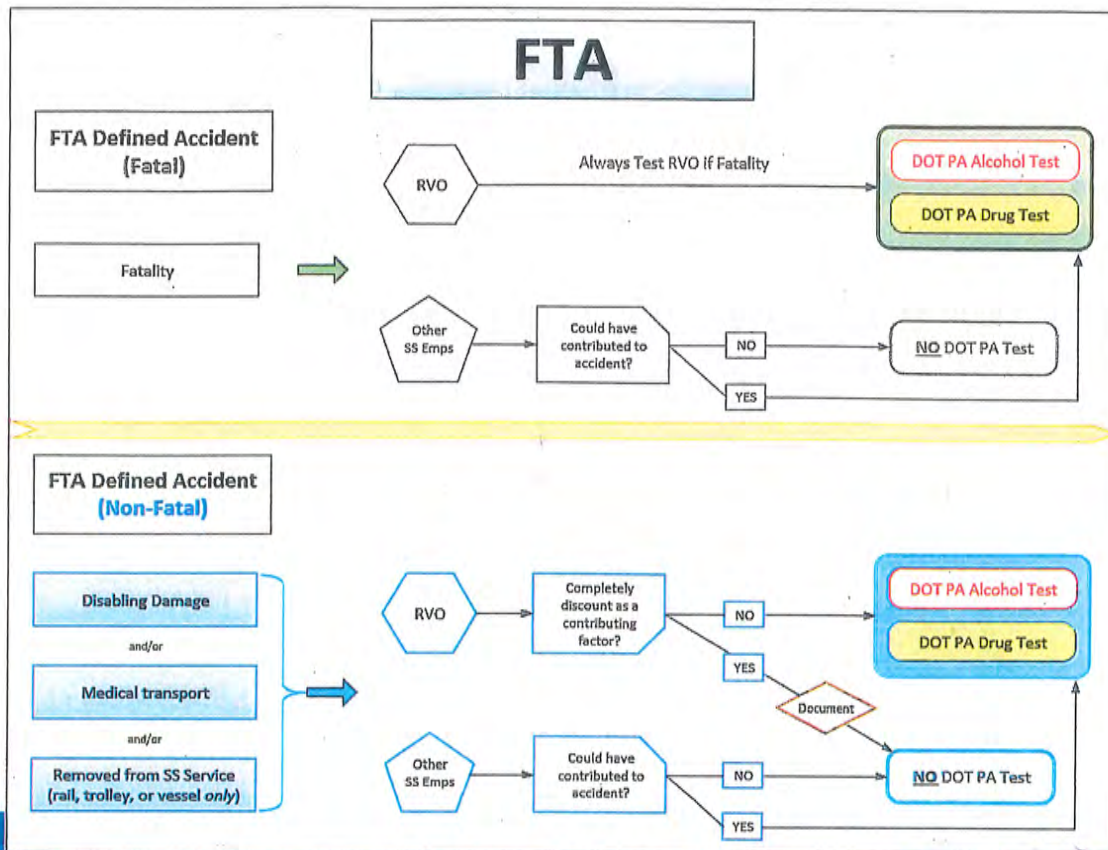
FTA

FTA Defined Accident
(Fatal)

Fatality

RVO

Always Test RVO if Fatality

DOT PA Alcohol Test

DOT PA Drug Test

Other SS Emps

Could have contributed to accident?

NO

YES

NO DOT PA Test

FTA Defined Accident
(Non-Fatal)

Disabling Damage

and/or

Medical transport

and/or

Removed from SS Service (rail, trolley, or vessel *only*)

RVO

Completely discount as a contributing factor?

NO

YES

Document

DOT PA Alcohol Test

DOT PA Drug Test

Other SS Emps

Could have contributed to accident?

NO

YES

NO DOT PA Test